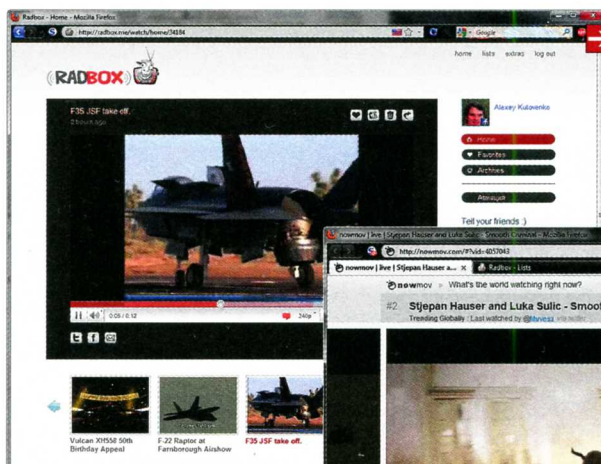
Radbox - Home - Mozilla Firefox

http://radbox.me/watch/home/74884

Google

home lists extras log out

RADBOX

F35 JSF take off.

2 hours ago

Alexey Kulovenko

Home

Favorites

Archives

Tell your friends :)

0:05 / 0:12

240p

Vulcan XH558 50th Birthday Appeal

F-22 Raptor at Farnborough Airshow

F35 JSF take off.

nowmov | live | Stjepan Hauser and Luka Sulic - Smooth Criminal - Mozilla Firefox

http://nowmov.com/#?vid=4057043

nowmov | live | Stjepan Hauser a...

Radbox - Lists

nowmov What's the world watching right now?

#2. Stjepan Hauser and Luka Sulic - Smoot

Trending Globally : Last watched by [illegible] via twitter